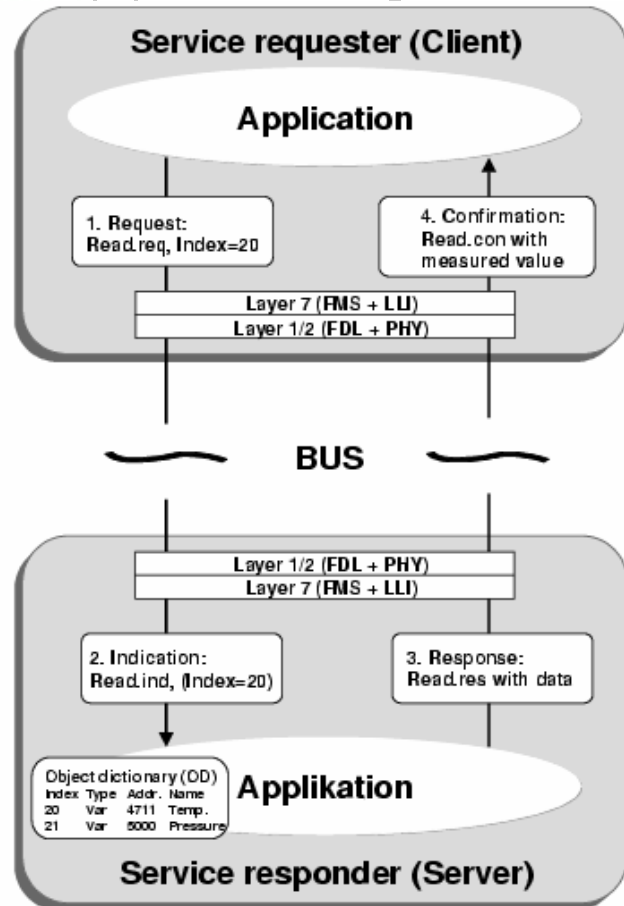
Service requester (Client)

Application

1. Request:
Read.req, Index=20

4. Confirmation:
Read.con with measured value

Layer 7 (FMS + LLI)

Layer 1/2 (FDL + PHY)

BUS

Layer 1/2 (FDL + PHY)

Layer 7 (FMS + LLI)

2. Indication:
Read.ind, (Index=20)

3. Response:
Read.res with data

Object dictionary (OD)

| Index | Type | Addr. | Name |
|---|---|---|---|
| 20 | Var | 4711 | Temp. |
| 21 | Var | 5000 | Pressure |

Applikation

Service responder (Server)